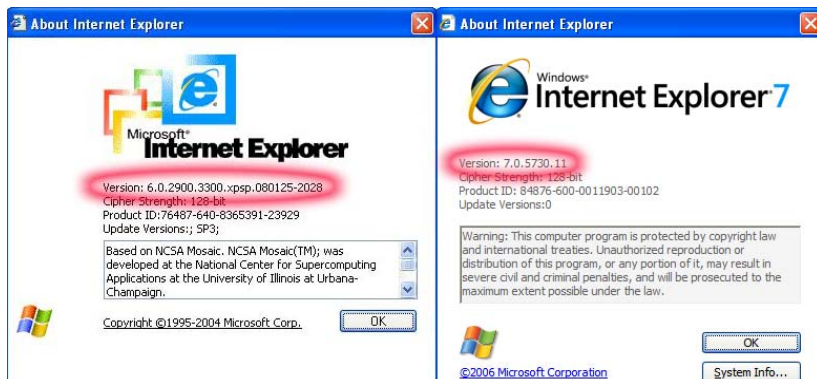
About Internet Explorer

Microsoft®
Internet Explorer

Version: 6.0.2900.3300.xpsp.080125-2028
Cipher Strength: 128-bit
Product ID:76487-640-8365391-23929
Update Versions:; SP3;

Based on NCSA Mosaic. NCSA Mosaic(TM); was developed at the National Center for Supercomputing Applications at the University of Illinois at Urbana-Champaign.

Copyright ©1995-2004 Microsoft Corp.

OK

About Internet Explorer

Windows®
Internet Explorer 7

Version: 7.0.5730.11
Cipher Strength: 128-bit
Product ID: 84876-600-0011903-00102
Update Versions:0

Warning: This computer program is protected by copyright law and international treaties. Unauthorized reproduction or distribution of this program, or any portion of it, may result in severe civil and criminal penalties, and will be prosecuted to the maximum extent possible under the law.

OK

©2006 Microsoft Corporation

System Info...